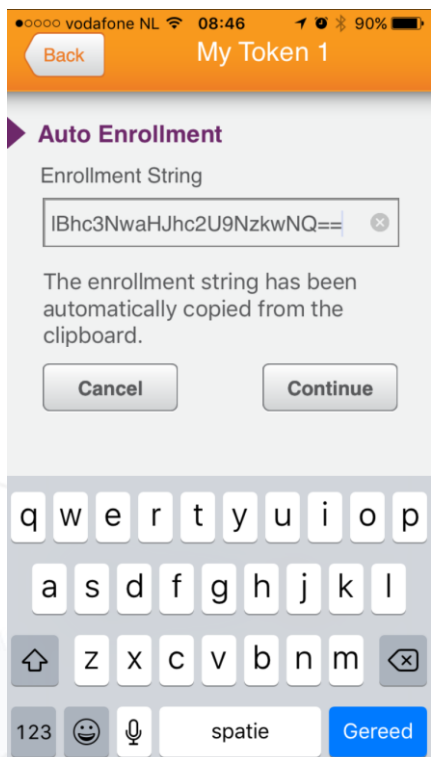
●○○○○ vodafone NL 08:46 90%

Back

My Token 1

Auto Enrollment

Enrollment String

lBhc3NwaHJhc2U9NzkwNQ==

The enrollment string has been automatically copied from the clipboard.

Cancel

Continue

q w e r t y u i o p

a s d f g h j k l

z x c v b n m

123

spatie

Gereed